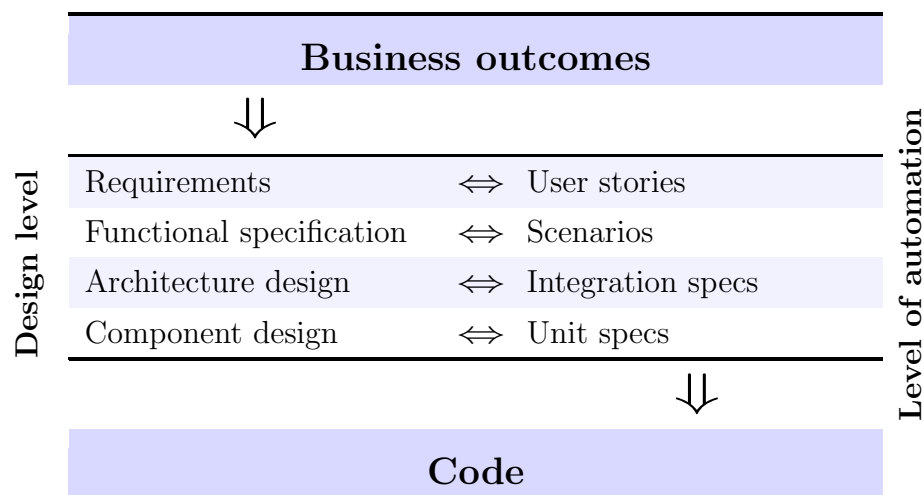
Business outcomes

$\Downarrow$

Design level

| Requirements | $\Leftrightarrow$ | User stories |
|---|---|---|
| Functional specification | $\Leftrightarrow$ | Scenarios |
| Architecture design | $\Leftrightarrow$ | Integration specs |
| Component design | $\Leftrightarrow$ | Unit specs |

$\Downarrow$

Level of automation

Code